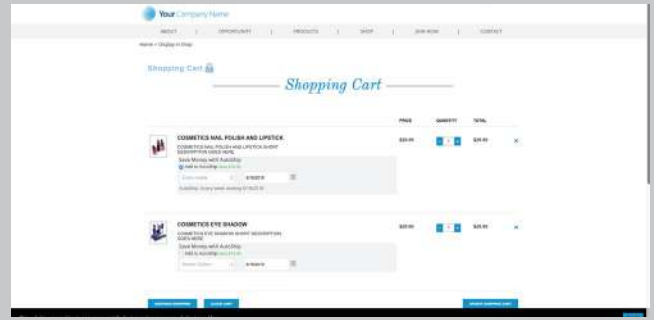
Your Company Name

ABOUT | OPPORTUNITY | PRODUCTS | SHOP | JOIN NOW | CONTACT

Home > Shopping Cart

Shopping Cart

Shopping Cart

PRICE QUANTITY TOTAL

COSMETICS NAIL POLISH AND LIPSTICK
COSMETICS NAIL POLISH AND LIPSTICK SHORT DESCRIPTION GOES HERE
Save Money with AutoShip
Add to AutoShip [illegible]
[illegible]
$20.00 1 $20.00 ×

COSMETICS EYE SHADOW
COSMETICS EYE SHADOW SHORT DESCRIPTION GOES HERE
Save Money with AutoShip
Add to AutoShip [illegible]
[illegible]
$20.00 1 $20.00 ×

CONTINUE SHOPPING CLEAR CART UPDATE SHOPPING CART

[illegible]